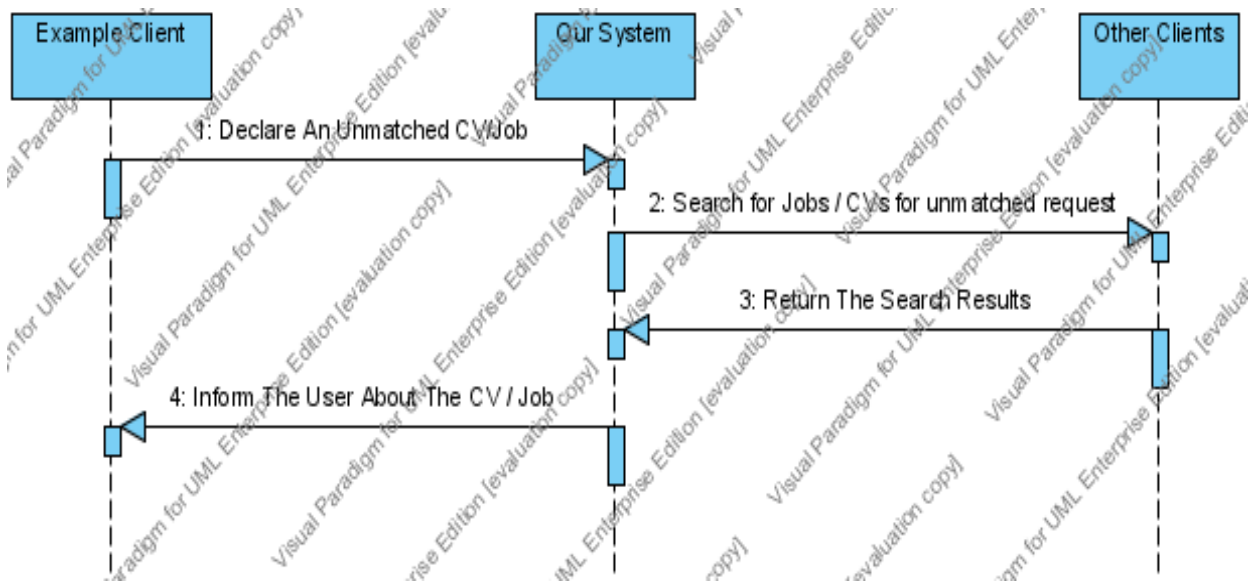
Example Client

Our System

Other Clients

1: Declare An Unmatched CV/Job

2: Search for Jobs / CVs for unmatched request

3: Return The Search Results

4: Inform The User About The CV / Job

Visual Paradigm for UML Enterprise Edition [evaluation copy]

Visual Paradigm for UML Enterprise Edition [evaluation copy]

Visual Paradigm for UML Enterprise Edition [evaluation copy]

Visual Paradigm for UML Enterprise Edition [evaluation copy]

Visual Paradigm for UML Enterprise Edition [evaluation copy]